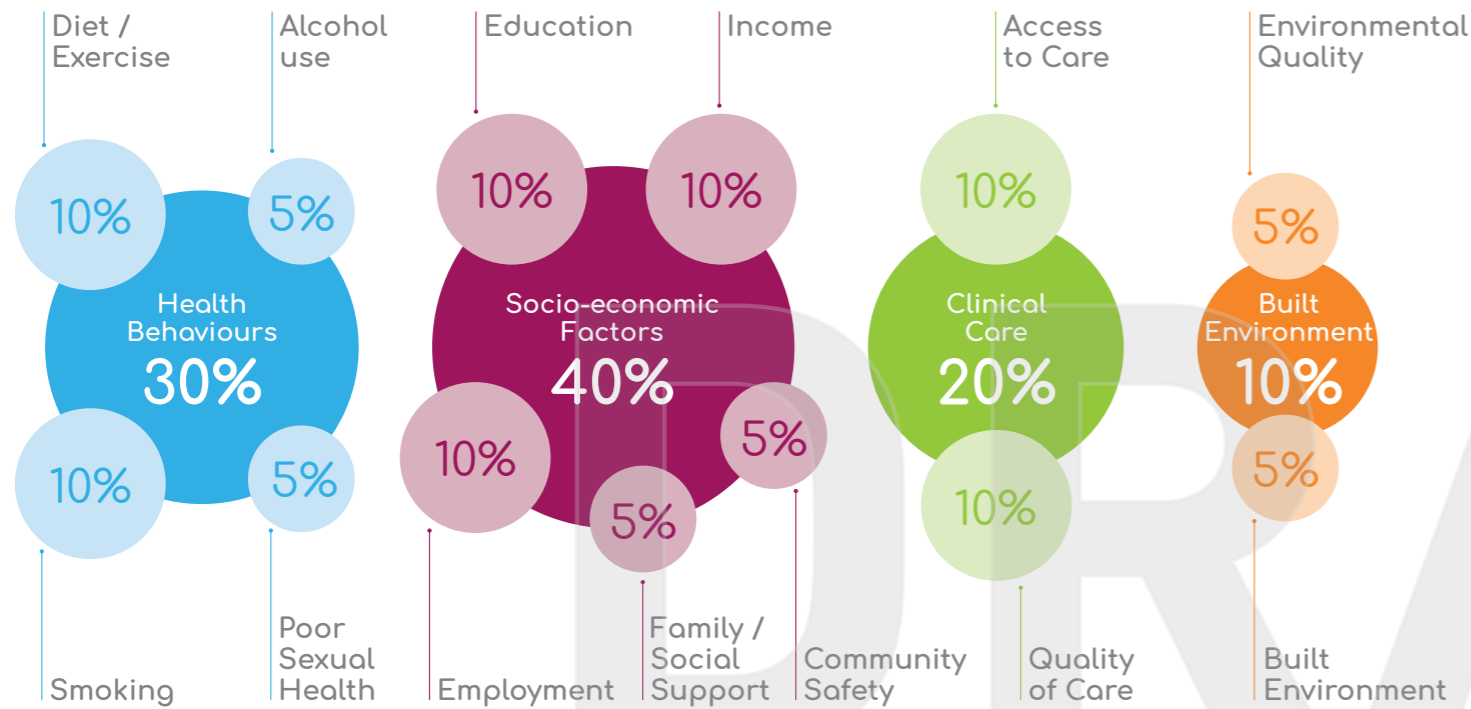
Diet / Exercise

Alcohol use

10%

5%

Health Behaviours 30%

10%

5%

Smoking

Poor Sexual Health

Education

Income

10%

10%

Socio-economic Factors 40%

10%

5%

5%

Employment

Family / Social Support

Community Safety

Access to Care

10%

Clinical Care 20%

10%

Quality of Care

Environmental Quality

5%

Built Environment 10%

5%

Built Environment

DRA